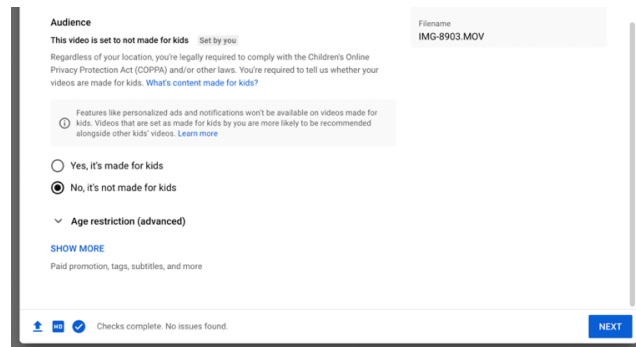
Audience

This video is set to not made for kids Set by you

Regardless of your location, you're legally required to comply with the Children's Online Privacy Protection Act (COPPA) and/or other laws. You're required to tell us whether your videos are made for kids. What's content made for kids?

Features like personalized ads and notifications won't be available on videos made for kids. Videos that are set as made for kids by you are more likely to be recommended alongside other kids' videos. Learn more

Yes, it's made for kids

No, it's not made for kids

Age restriction (advanced)

SHOW MORE

Paid promotion, tags, subtitles, and more

Filename
IMG-8903.MOV

HD Checks complete. No issues found.

NEXT